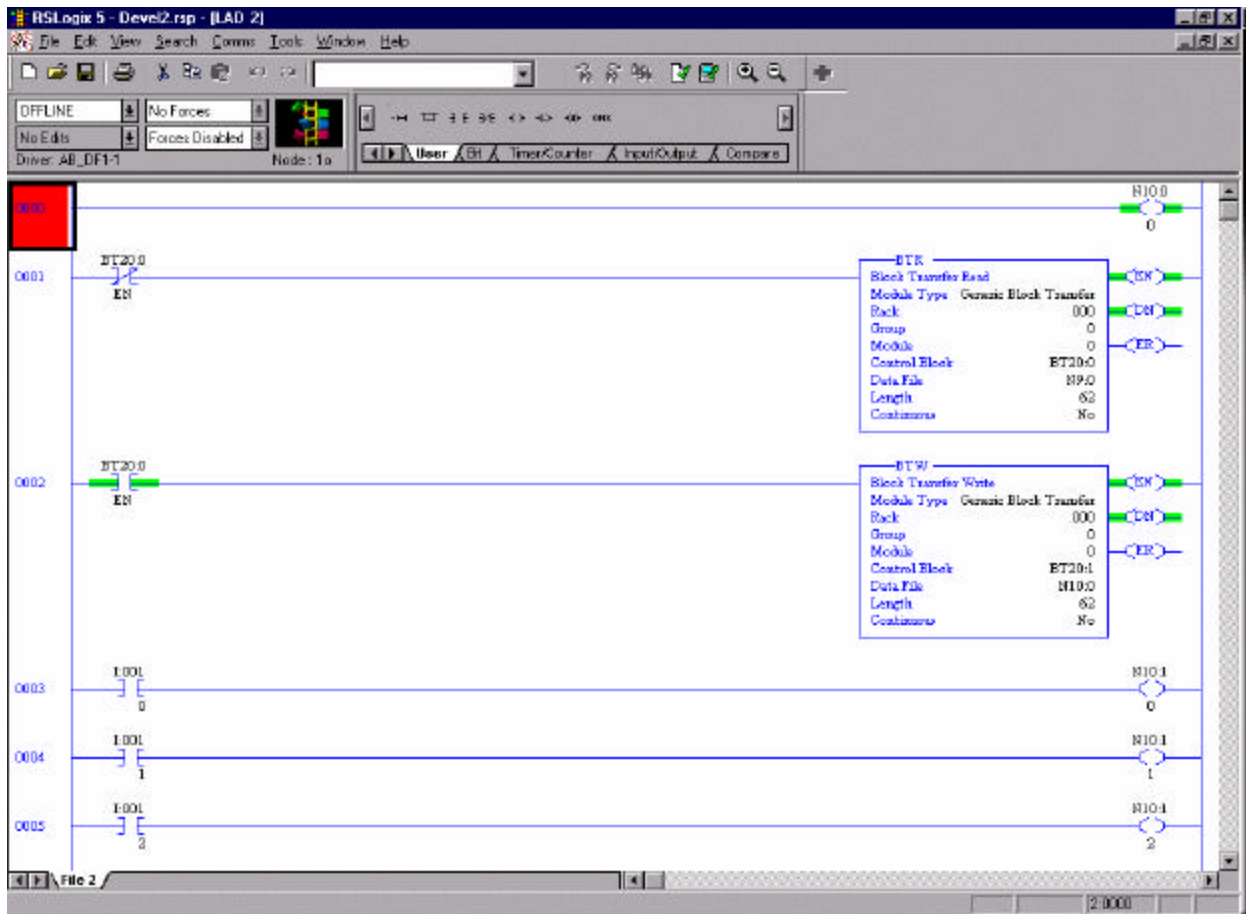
RSLogix 5 - Devel2.rsp - [LAD 2]

File Edit View Search Comms Tools Window Help

OFFLINE
No Forces
No Edits
Forces Disabled
Driver: AB_DF1-1
Node: 1o

User Bit Timer/Counter Input/Output Compare

0000
N10:0
0

0001
BT20:0
EN
BTR
Block Transfer Read
Module Type Generic Block Transfer
Rack 000
Group 0
Module 0
Control Block BT20:0
Data File N9:0
Length 62
Continuous No
EN
DN
ER

0002
BT20:0
EN
BTW
Block Transfer Write
Module Type Generic Block Transfer
Rack 000
Group 0
Module 0
Control Block BT20:1
Data File N10:0
Length 62
Continuous No
EN
DN
ER

0003
I:001
0
N10:1
0

0004
I:001
1
N10:1
1

0005
I:001
2
N10:1
2

File 2

2:0000